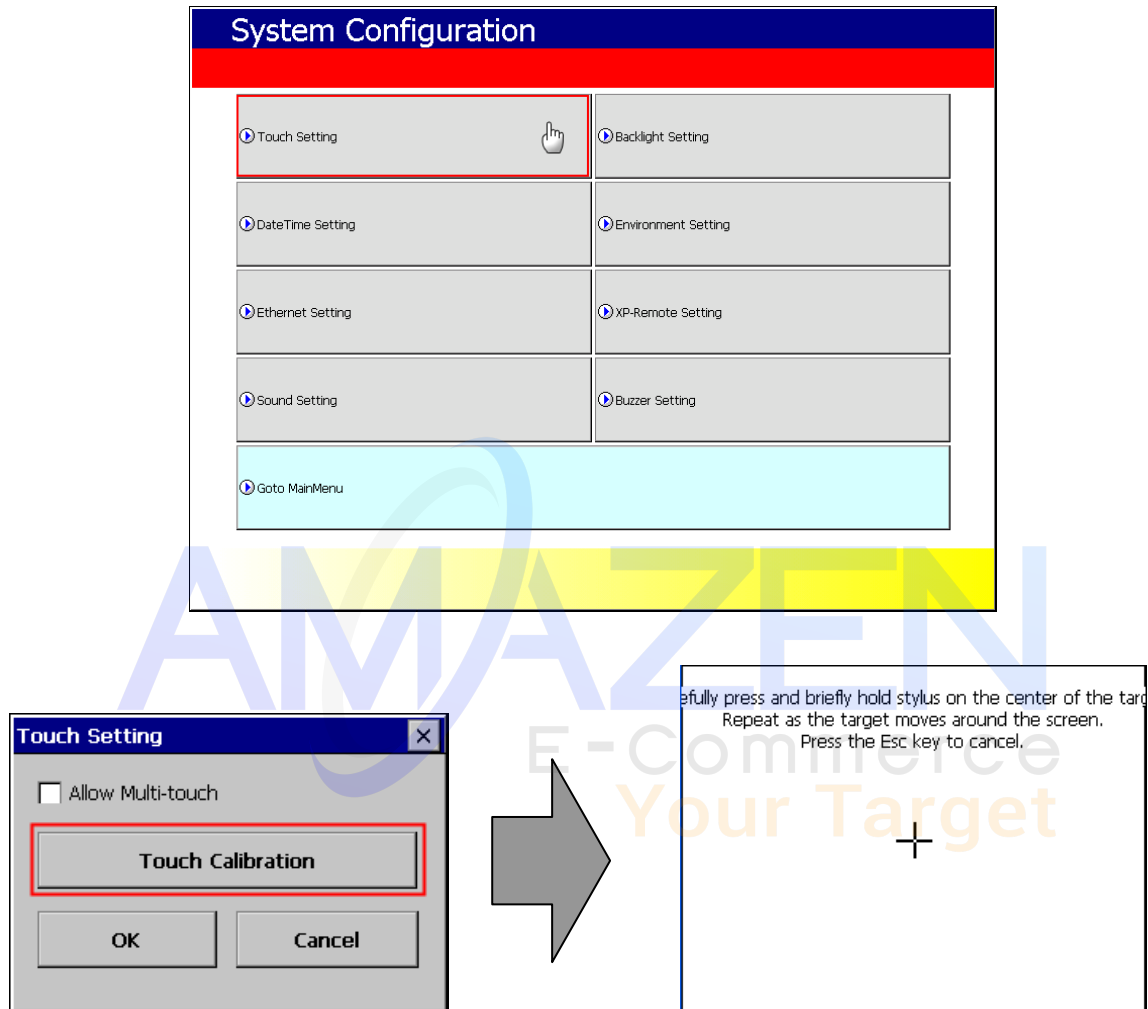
System Configuration

Touch Setting

Backlight Setting

DateTime Setting

Environment Setting

Ethernet Setting

XP-Remote Setting

Sound Setting

Buzzer Setting

Goto MainMenu

AMAZEN
E-Commerce
Your Target

Touch Setting

Allow Multi-touch

Touch Calibration

OK

Cancel

efully press and briefly hold stylus on the center of the targ
Repeat as the target moves around the screen.
Press the Esc key to cancel.